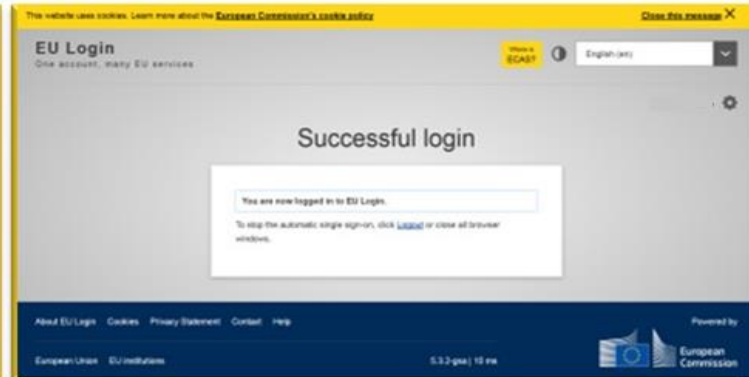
This website uses cookies. Learn more about the European Commission's cookie policy

Close this message X

EU Login
One account, many EU services

Where is ECAS?

English (en)

Successful login

You are now logged in to EU Login.

To stop the automatic single sign-on, click Logout or close all browser windows.

About EU Login Cookies Privacy Statement Contact Help

Powered by

European Union EU institutions

5.3.2-gaa | 10 ms

European Commission